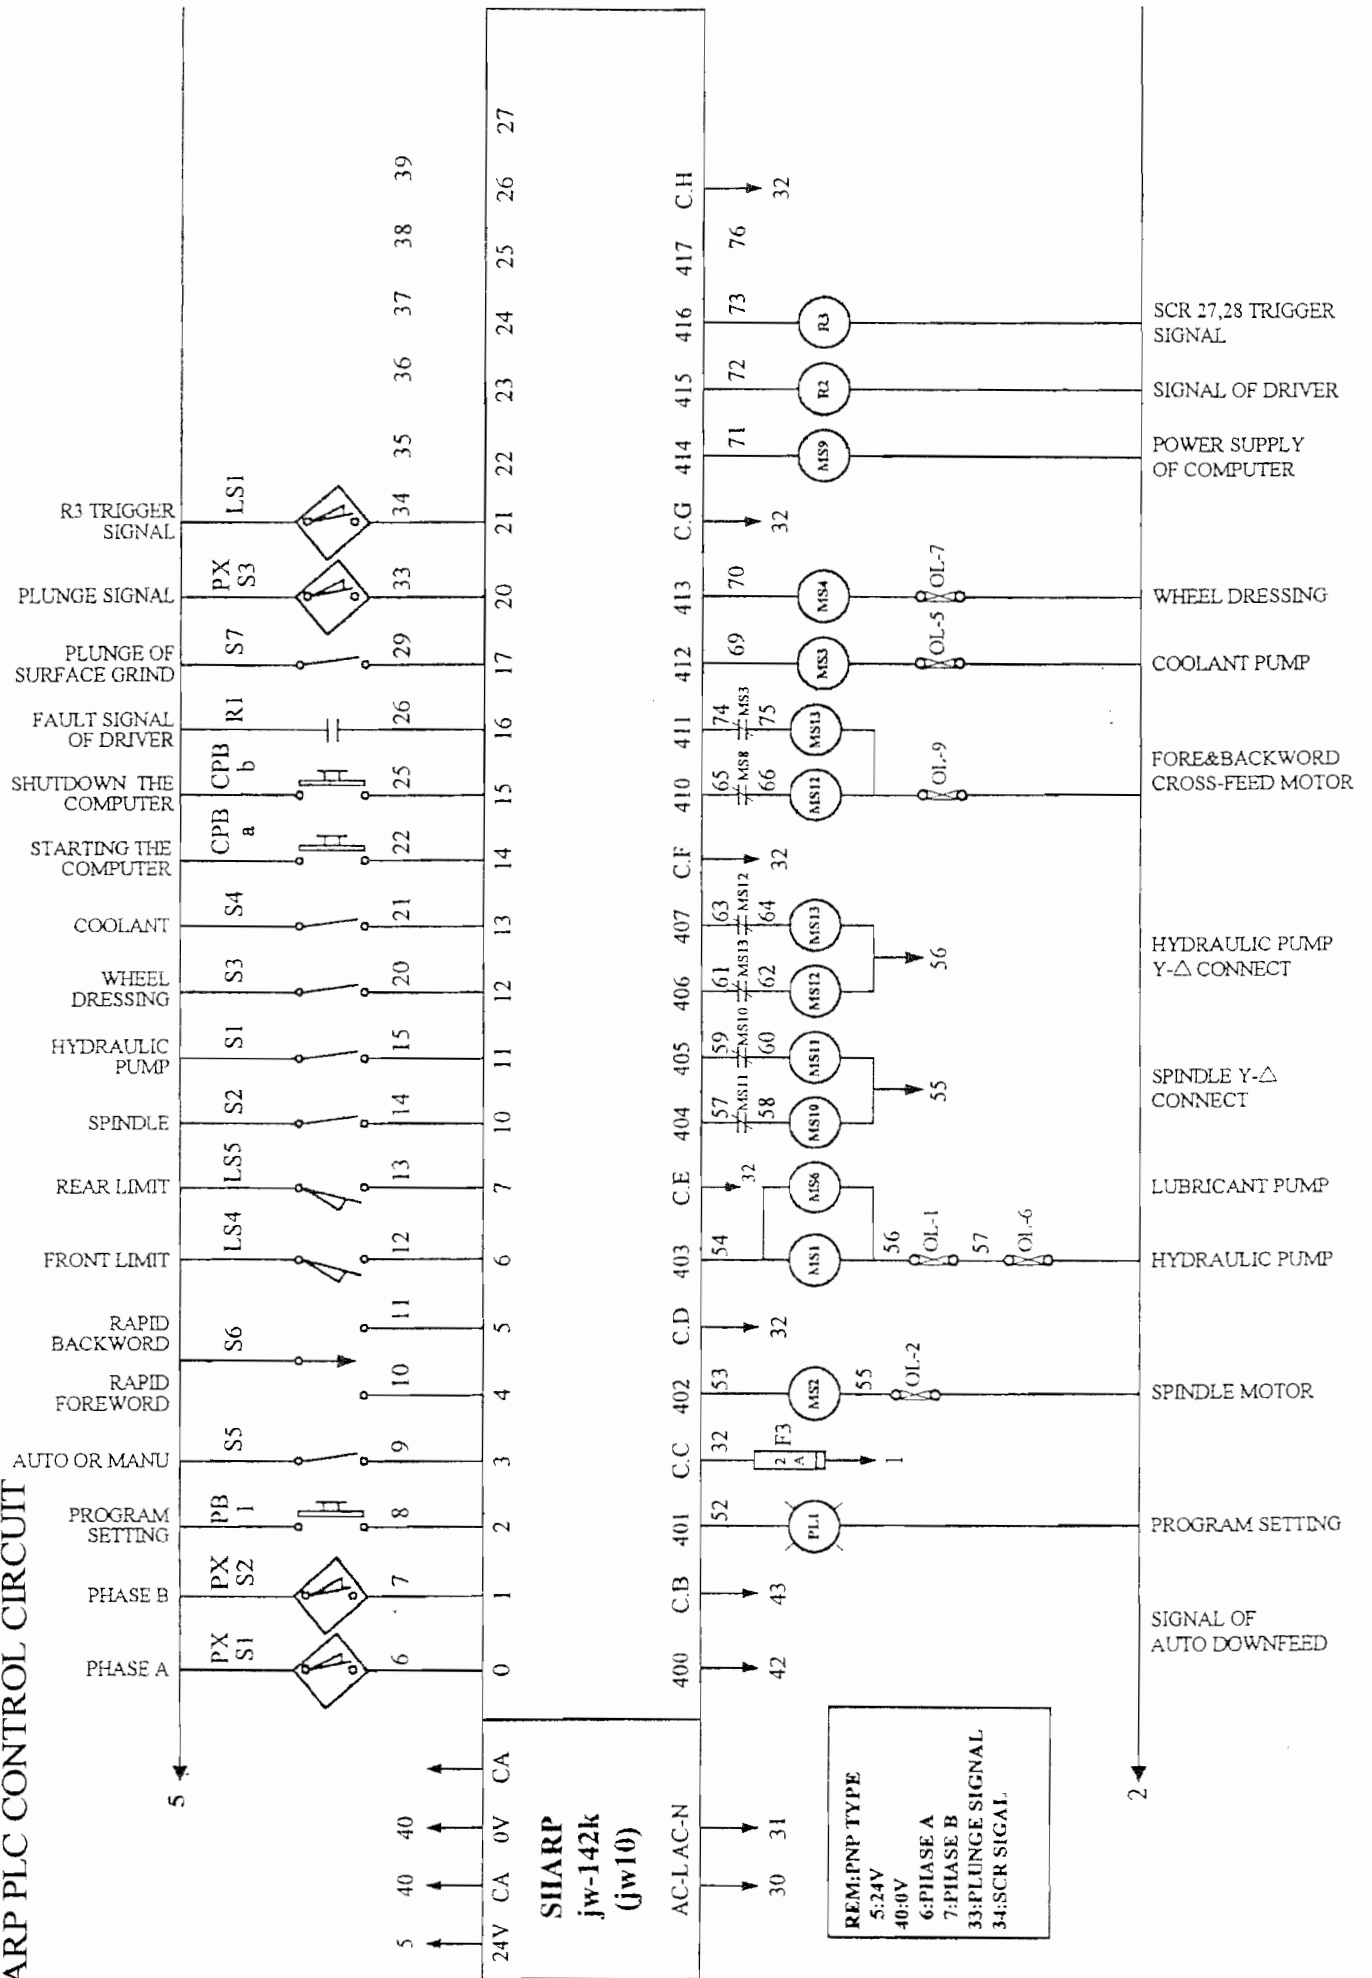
ARP PLC CONTROL CIRCUIT

R3 TRIGGER SIGNAL
LS1
34
21
PLUNGE SIGNAL
PX S3
33
20
PLUNGE OF SURFACE GRIND
S7
29
17
FAULT SIGNAL OF DRIVER
R1
26
16
SHUTDOWN THE COMPUTER
CPB b
25
15
STARTING THE COMPUTER
CPB a
22
14
COOLANT
S4
21
13
WHEEL DRESSING
S3
20
12
HYDRAULIC PUMP
S1
15
11
SPINDLE
S2
14
10
REAR LIMIT
LS5
13
7
FRONT LIMIT
LS4
12
6
RAPID BACKWORD
S6
11
5
RAPID FOREWORD
10
4
AUTO OR MANU
S5
9
3
PROGRAM SETTING
PB 1
8
2
PHASE B
PX S2
7
1
PHASE A
PX S1
6
0

35 36 37 38 39
22 23 24 25 26 27

5
5 40 40
24V CA 0V CA
SHARP
jw-142k
(jw10)
AC-L AC-N
30 31

C.H 32
417 76
416 73 R3 SCR 27,28 TRIGGER SIGNAL
415 72 R2 SIGNAL OF DRIVER
414 71 MS9 POWER SUPPLY OF COMPUTER
C.G 32
413 70 MS4 OL-7 WHEEL DRESSING
412 69 MS3 OL-5 COOLANT PUMP
411 74 MS3 75 MS13
410 65 MS8 66 MS12 OL-9 FORE&BACKWORD CROSS-FEED MOTOR
C.F 32
407 63 MS12 64 MS13
406 61 MS13 62 MS12 56 HYDRAULIC PUMP Y-△ CONNECT
405 59 MS10 60 MS11
404 57 MS11 58 MS10 55 SPINDLE Y-△ CONNECT
C.E 32 MS6 LUBRICANT PUMP
403 54 MS1 56 OL-1 57 OL-6 HYDRAULIC PUMP
C.D 32
402 53 MS2 55 OL-2 SPINDLE MOTOR
C.C 32 F3 2 A 1
401 52 PL1 PROGRAM SETTING
C.B 43 SIGNAL OF AUTO DOWNFEED
400 42
2

REM:PNP TYPE
5:24V
40:0V
6:PHASE A
7:PHASE B
33:PLUNGE SIGNAL
34:SCR SIGAL